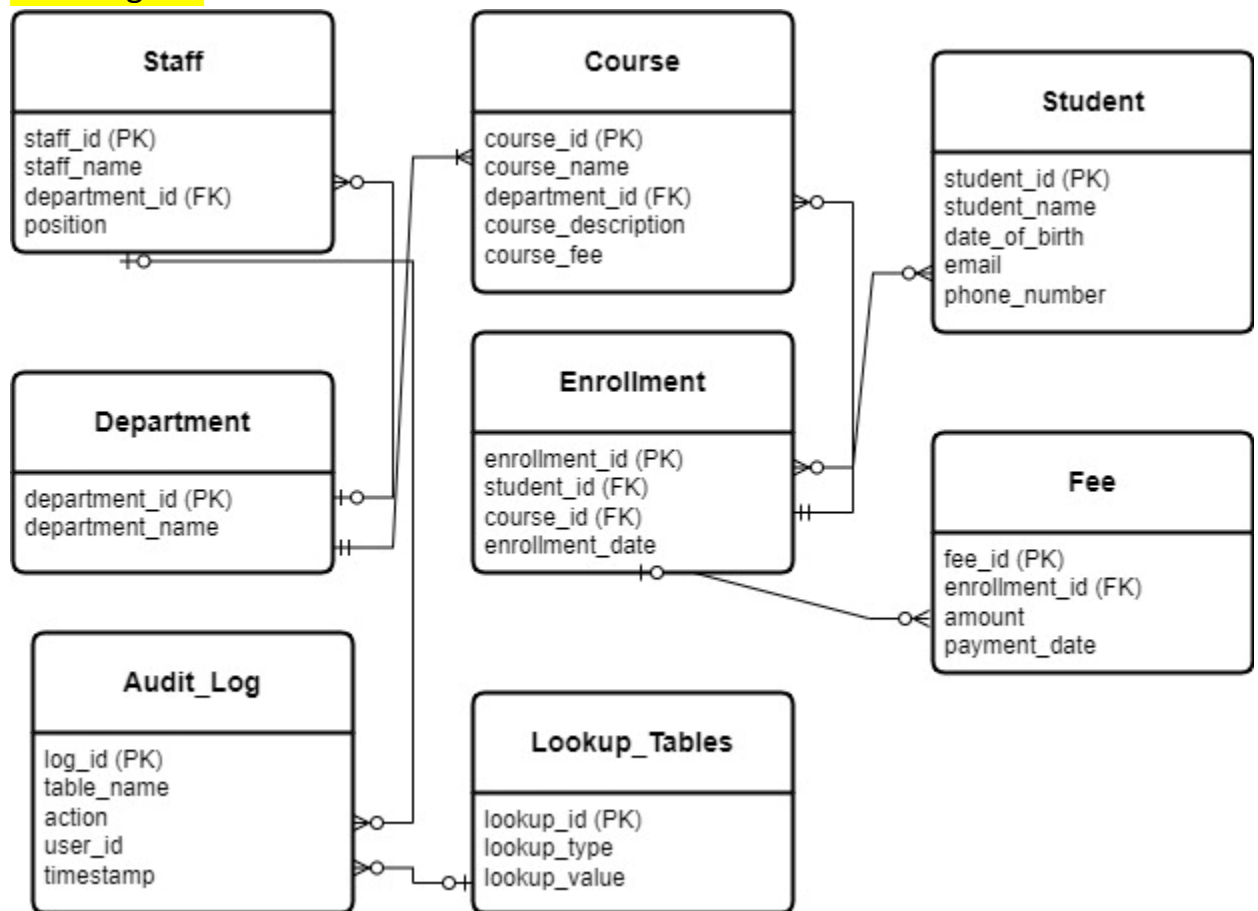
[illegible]

Staff

staff_id (PK)
staff_name
department_id (FK)
position

Course

course_id (PK)
course_name
department_id (FK)
course_description
course_fee

Student

student_id (PK)
student_name
date_of_birth
email
phone_number

Department

department_id (PK)
department_name

Enrollment

enrollment_id (PK)
student_id (FK)
course_id (FK)
enrollment_date

Fee

fee_id (PK)
enrollment_id (FK)
amount
payment_date

Audit_Log

log_id (PK)
table_name
action
user_id
timestamp

Lookup_Tables

lookup_id (PK)
lookup_type
lookup_value